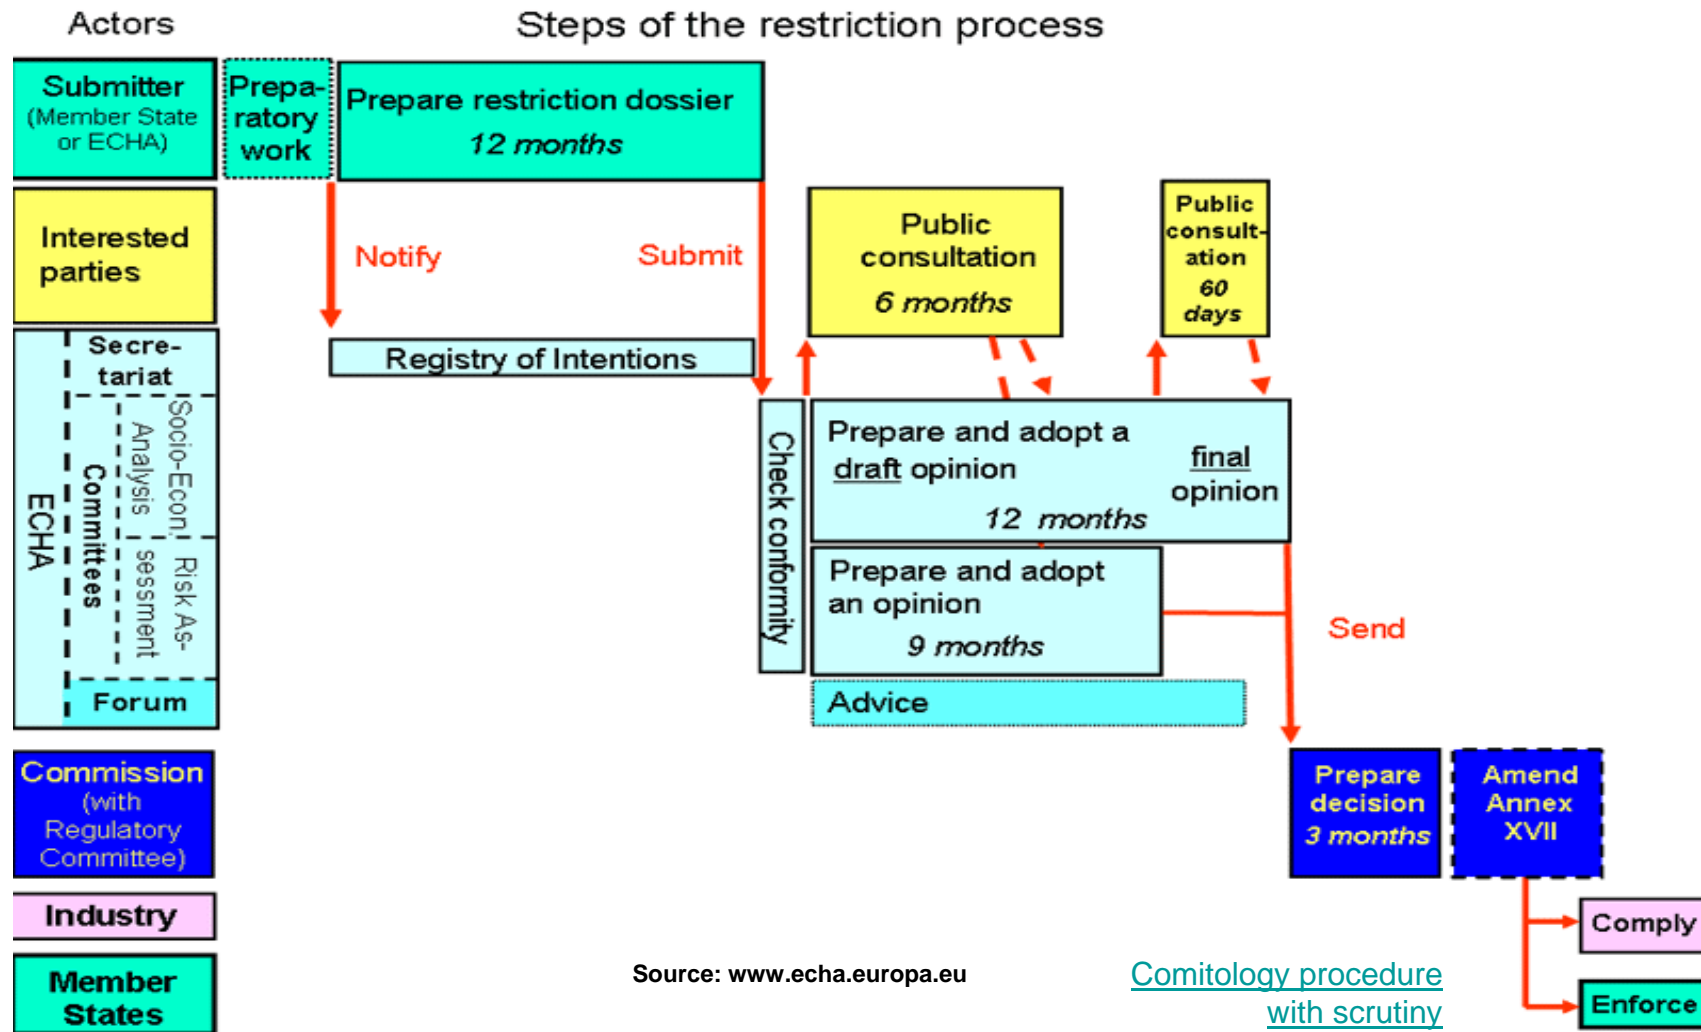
Actors

Steps of the restriction process

Submitter (Member State or ECHA)

Preparatory work

Prepare restriction dossier
12 months

Interested parties

Notify

Submit

Public consultation
6 months

Public consultation
60 days

Registry of Intentions

ECHA

Secretariat

Committees

Socio-Econ. Analysis

Risk Assessment

Forum

Check conformity

Prepare and adopt a draft opinion
12 months

final opinion

Prepare and adopt an opinion
9 months

Send

Advice

Commission (with Regulatory Committee)

Prepare decision
3 months

Amend Annex XVII

Industry

Comply

Member States

Enforce

Source: www.echa.europa.eu

Comitology procedure with scrutiny